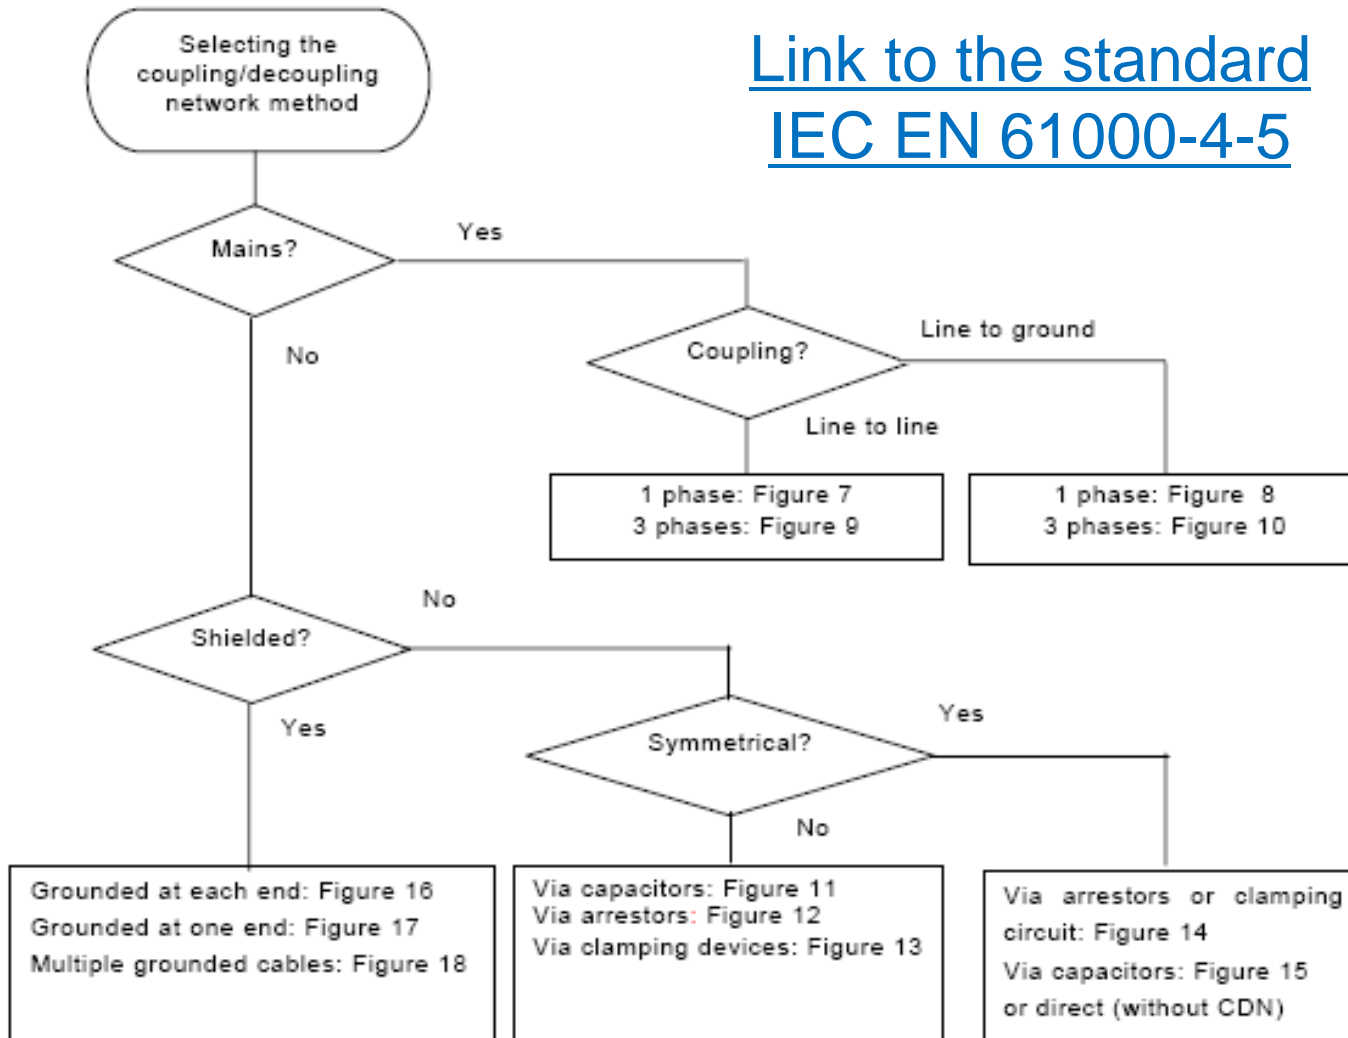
Selecting the coupling/decoupling network method

Link to the standard IEC EN 61000-4-5

Mains?

Yes

No

Coupling?

Line to ground

Line to line

1 phase: Figure 7
3 phases: Figure 9

1 phase: Figure 8
3 phases: Figure 10

No

Shielded?

Yes

Symmetrical?

Yes

No

Grounded at each end: Figure 16
Grounded at one end: Figure 17
Multiple grounded cables: Figure 18

Via capacitors: Figure 11
Via arrestors: Figure 12
Via clamping devices: Figure 13

Via arrestors or clamping circuit: Figure 14
Via capacitors: Figure 15
or direct (without CDN)